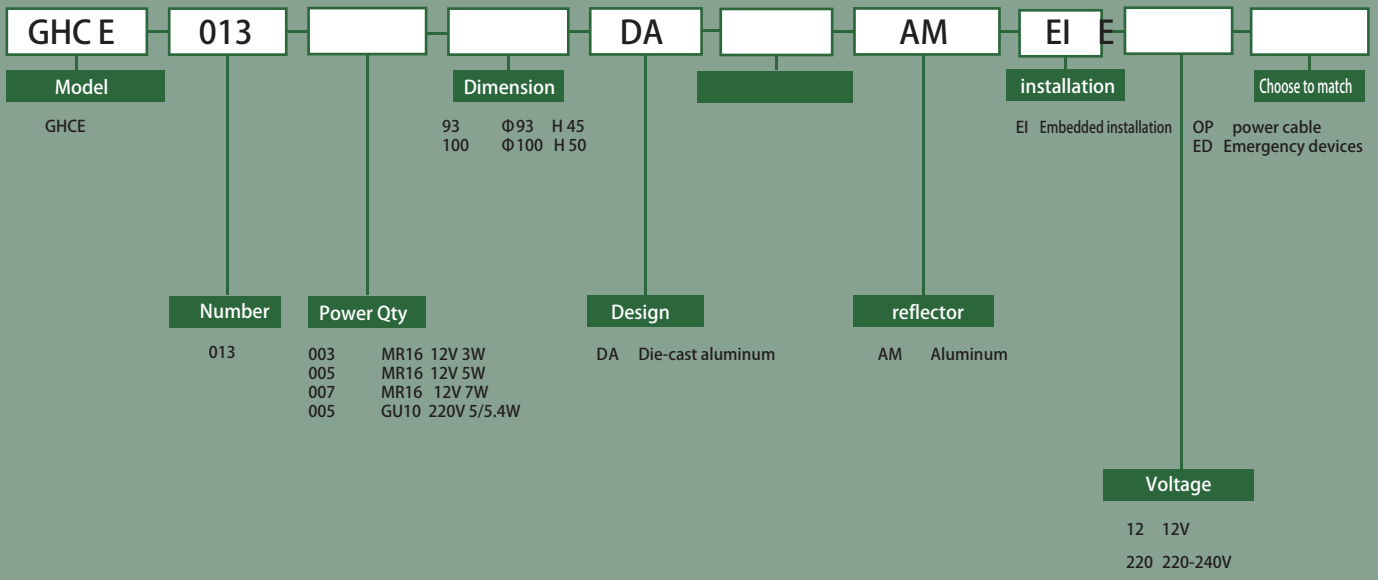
GHC E 013 DA AM EI E

Model

GHCE

Dimension

93 Φ93 H 45
100 Φ100 H 50

installation

EI Embedded installation

Choose to match

OP power cable
ED Emergency devices

Number

013

Power Qty

003 MR16 12V 3W
005 MR16 12V 5W
007 MR16 12V 7W
005 GU10 220V 5/5.4W

Design

DA Die-cast aluminum

reflector

AM Aluminum

Voltage

12 12V

220 220-240V